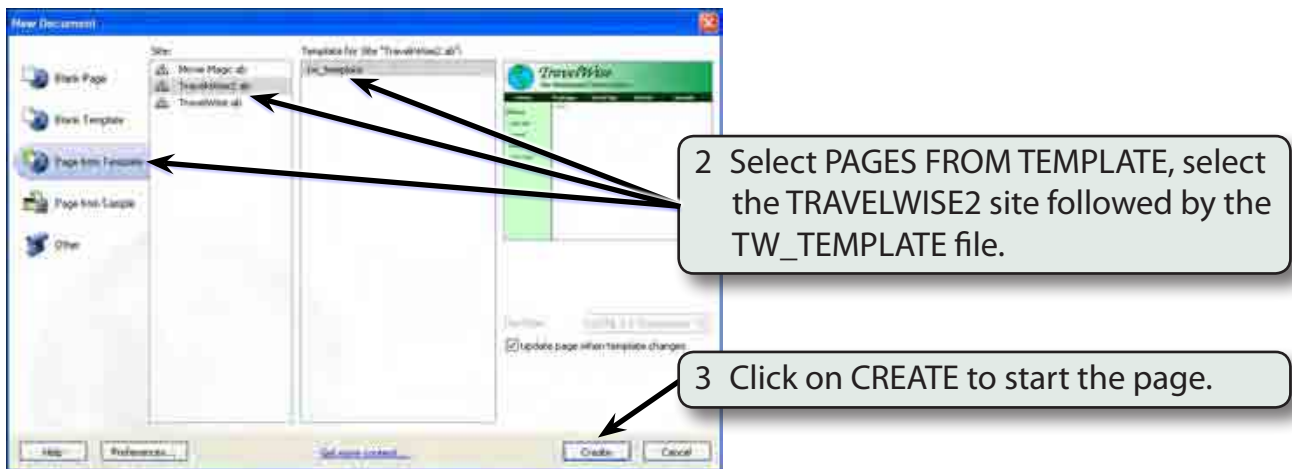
New Document

Site:

Template for Site "TravelWise2 all"

Blank Page

Blank Template

Page from Template

Page from Sample

Other

Movie Magic all

TravelWise2 all

TravelWise all

tw_template

TravelWise

Update page when template changes

2 Select PAGES FROM TEMPLATE, select the TRAVELWISE2 site followed by the TW_TEMPLATE file.

3 Click on CREATE to start the page.

Help

Preferences...

Get more content...

Create

Cancel